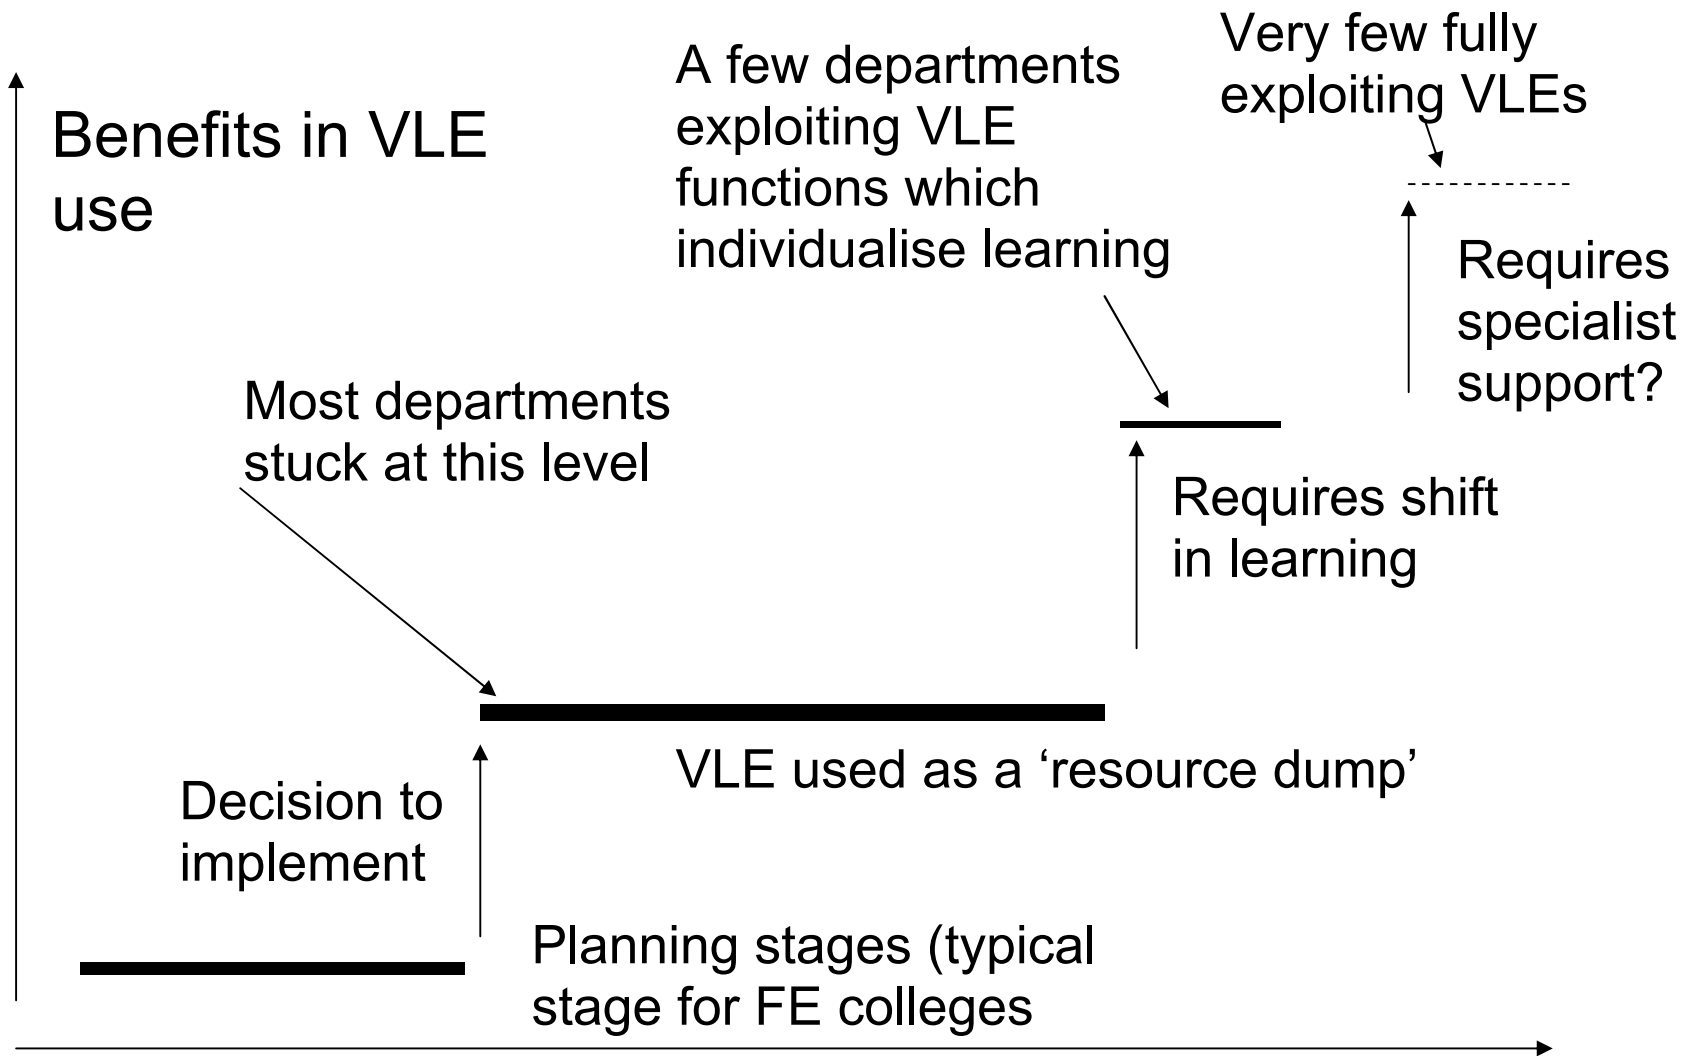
Benefits in VLE use

A few departments exploiting VLE functions which individualise learning

Very few fully exploiting VLEs

Requires specialist support?

Most departments stuck at this level

Requires shift in learning

VLE used as a 'resource dump'

Decision to implement

Planning stages (typical stage for FE colleges